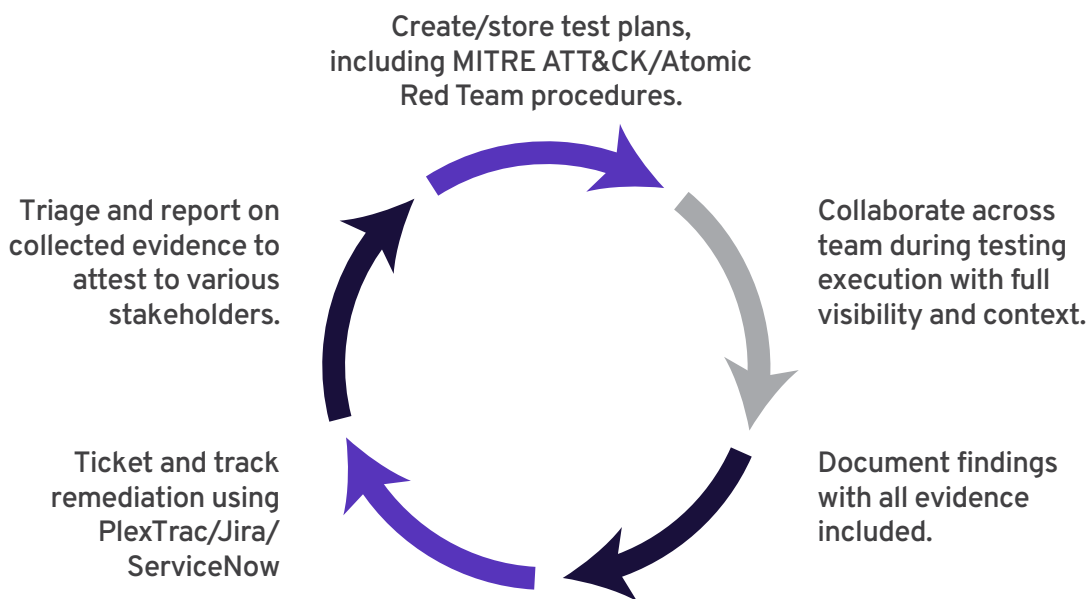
Create/store test plans, including MITRE ATT&CK/Atomic Red Team procedures.

Collaborate across team during testing execution with full visibility and context.

Document findings with all evidence included.

Ticket and track remediation using PlexTrac/Jira/ ServiceNow

Triage and report on collected evidence to attest to various stakeholders.